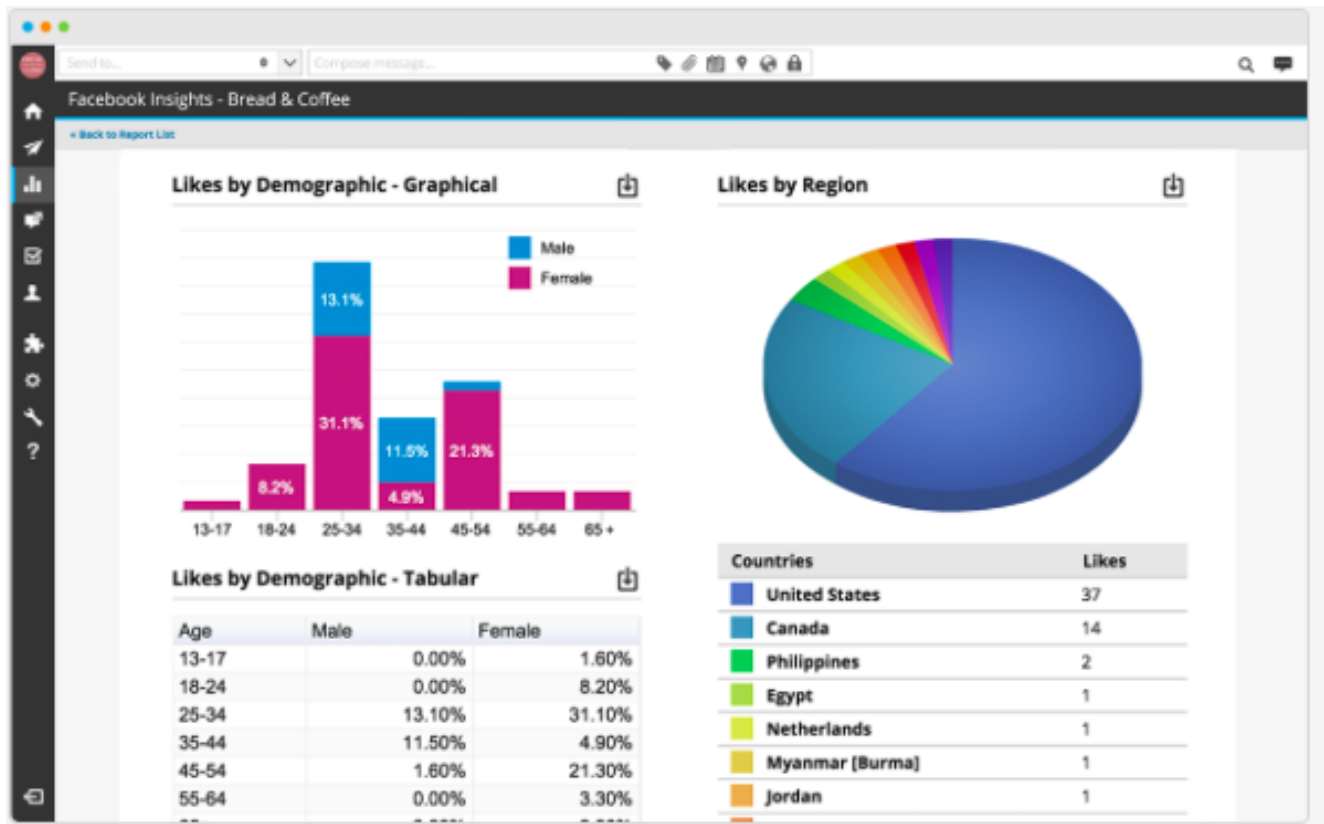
Send to...

Compose message...

Facebook Insights - Bread & Coffee

« Back to Report List

Likes by Demographic - Graphical

Male
Female

13.1%
31.1%
11.5%
21.3%
8.2%
4.9%

13-17 18-24 25-34 35-44 45-54 55-64 65 +

Likes by Region

Likes by Demographic - Tabular

| Age | Male | Female |
|---|---|---|
| 13-17 | 0.00% | 1.60% |
| 18-24 | 0.00% | 8.20% |
| 25-34 | 13.10% | 31.10% |
| 35-44 | 11.50% | 4.90% |
| 45-54 | 1.60% | 21.30% |
| 55-64 | 0.00% | 3.30% |
| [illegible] | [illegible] | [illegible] |

| Countries | Likes |
|---|---|
| United States | 37 |
| Canada | 14 |
| Philippines | 2 |
| Egypt | 1 |
| Netherlands | 1 |
| Myanmar [Burma] | 1 |
| Jordan | 1 |